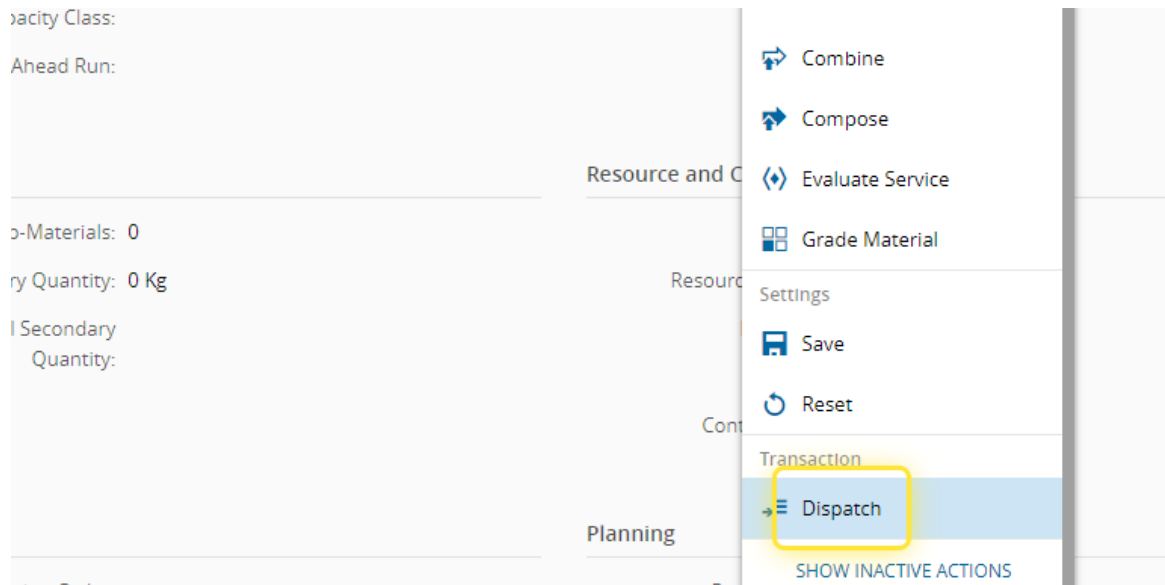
pacity Class:

Ahead Run:

Resource and C

o-Materials: 0

ry Quantity: 0 Kg

l Secondary Quantity:

Resourc

Cont

Planning

Combine

Compose

Evaluate Service

Grade Material

Settings

Save

Reset

Transaction

Dispatch

SHOW INACTIVE ACTIONS